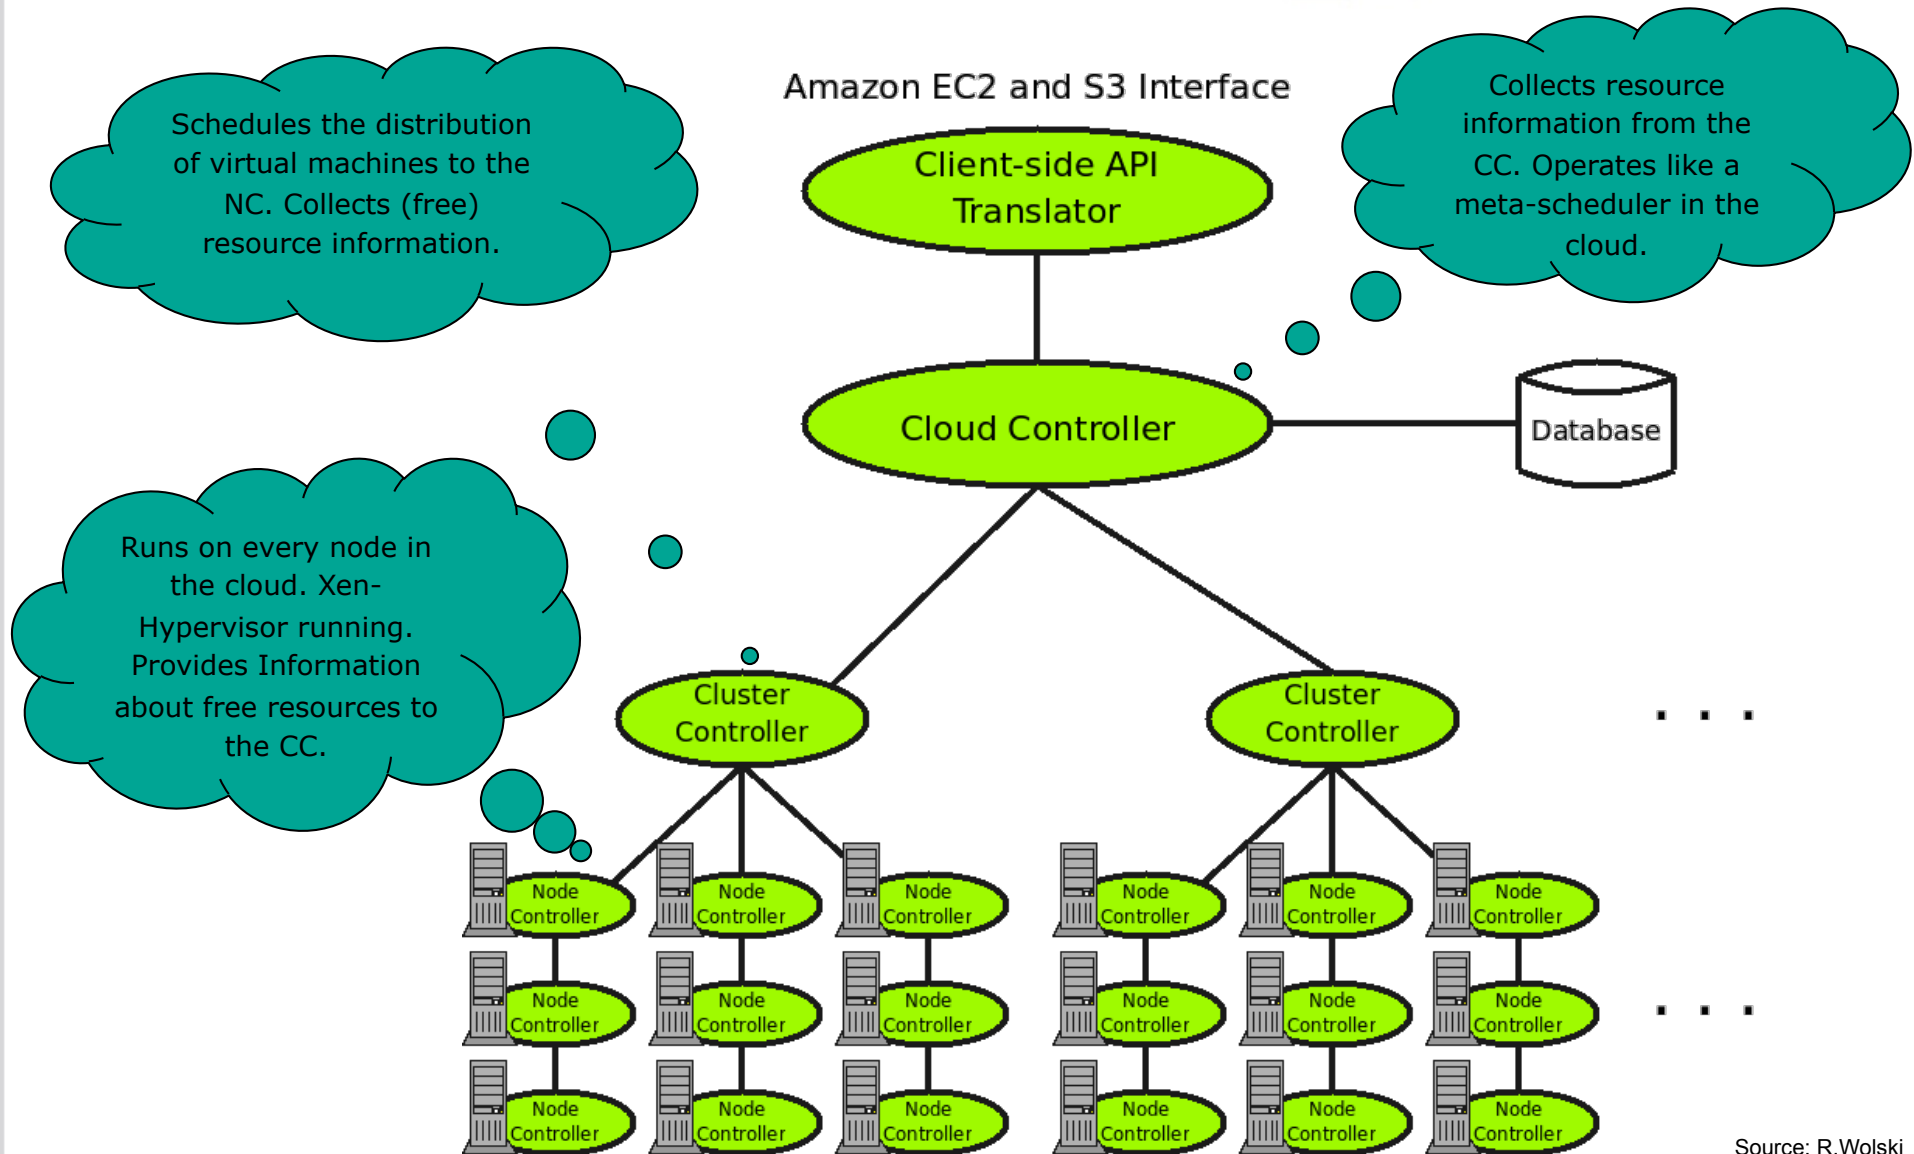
Schedules the distribution of virtual machines to the NC. Collects (free) resource information.

Amazon EC2 and S3 Interface

Collects resource information from the CC. Operates like a meta-scheduler in the cloud.

Client-side API Translator

Cloud Controller

Database

Runs on every node in the cloud. Xen-Hypervisor running. Provides Information about free resources to the CC.

Cluster Controller

Cluster Controller

. . .

Node Controller

Node Controller

Node Controller

Node Controller

Node Controller

Node Controller

Node Controller

Node Controller

Node Controller

Node Controller

Node Controller

Node Controller

Node Controller

Node Controller

Node Controller

Node Controller

Node Controller

Node Controller

. . .

Source: R.Wolski